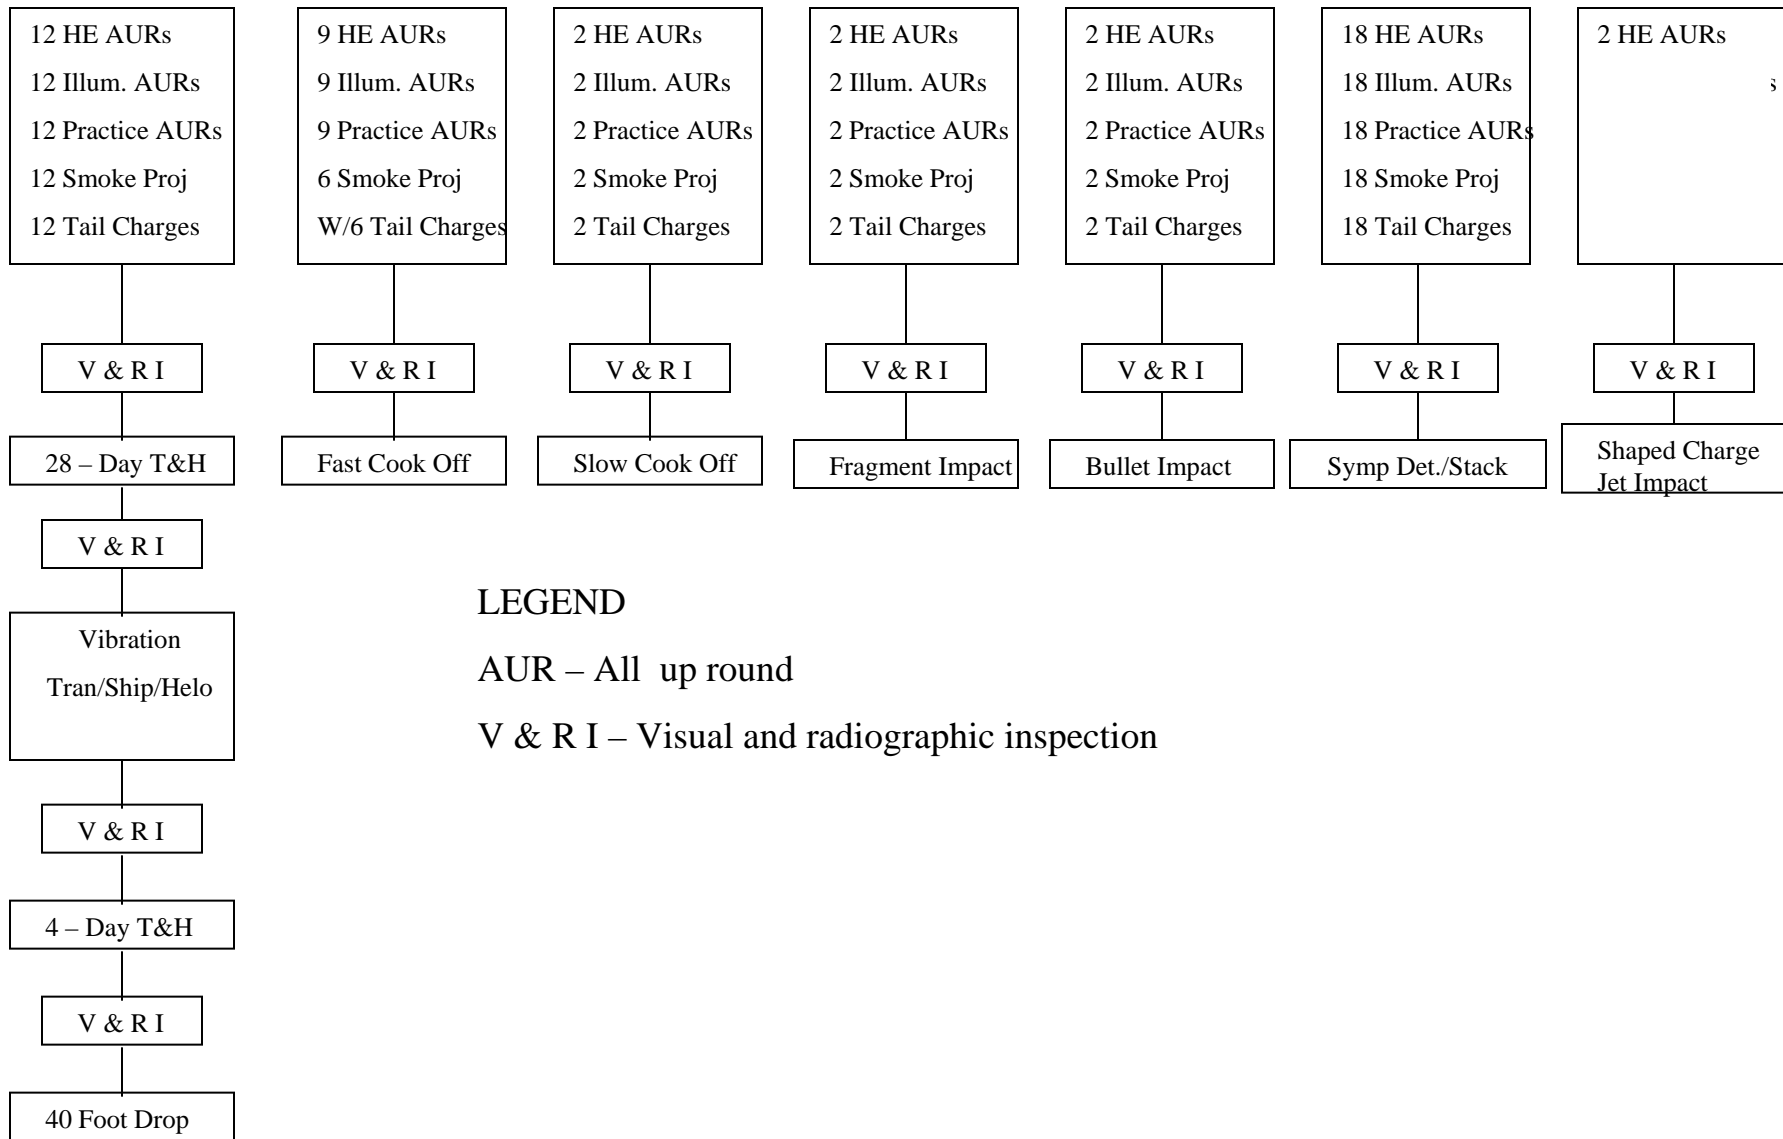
12 HE AURs
12 Illum. AURs
12 Practice AURs
12 Smoke Proj
12 Tail Charges

V & R I

28 – Day T&H

V & R I

Vibration
Tran/Ship/Helo

V & R I

4 – Day T&H

V & R I

40 Foot Drop

9 HE AURs
9 Illum. AURs
9 Practice AURs
6 Smoke Proj
W/6 Tail Charges

V & R I

Fast Cook Off

2 HE AURs
2 Illum. AURs
2 Practice AURs
2 Smoke Proj
2 Tail Charges

V & R I

Slow Cook Off

2 HE AURs
2 Illum. AURs
2 Practice AURs
2 Smoke Proj
2 Tail Charges

V & R I

Fragment Impact

2 HE AURs
2 Illum. AURs
2 Practice AURs
2 Smoke Proj
2 Tail Charges

V & R I

Bullet Impact

18 HE AURs
18 Illum. AURs
18 Practice AURs
18 Smoke Proj
18 Tail Charges

V & R I

Symp Det./Stack

2 HE AURs
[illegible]

V & R I

Shaped Charge
Jet Impact

LEGEND
AUR – All up round
V & R I – Visual and radiographic inspection